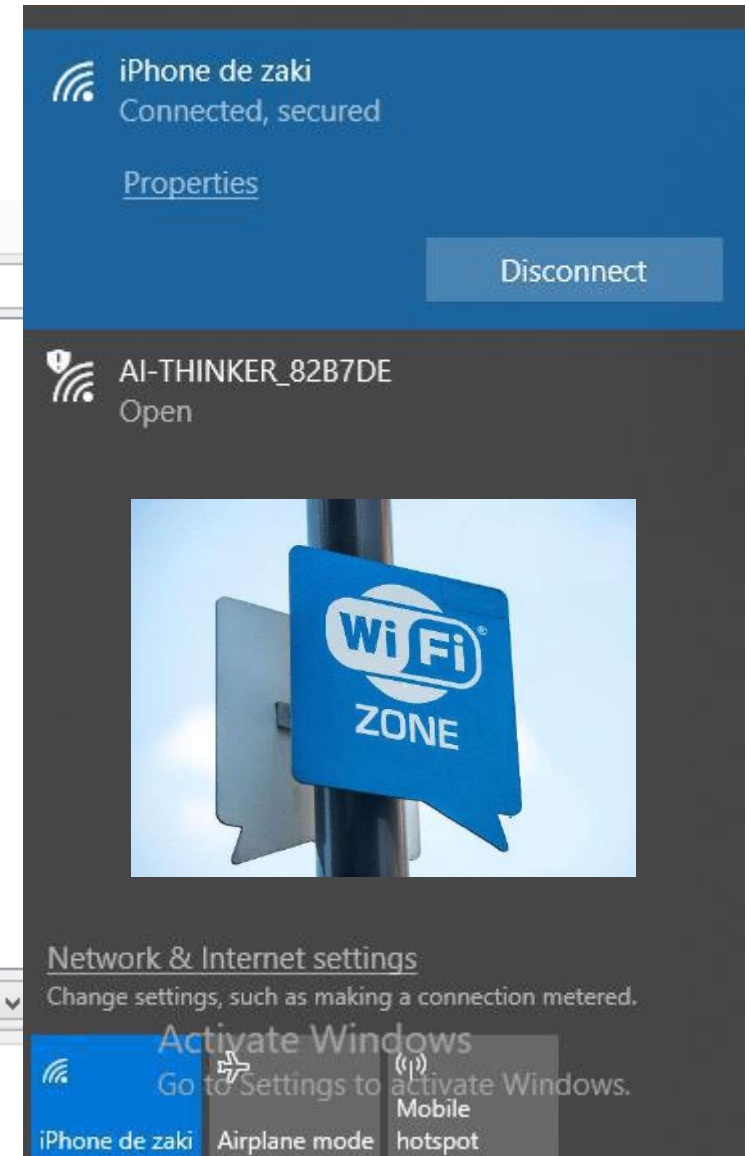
iPhone de zaki
Connected, secured

Properties

Disconnect

AI-THINKER_82B7DE
Open

Wi Fi
ZONE

Network & Internet settings
Change settings, such as making a connection metered.

Activate Windows
Go to Settings to activate Windows.

iPhone de zaki
Airplane mode
Mobile hotspot